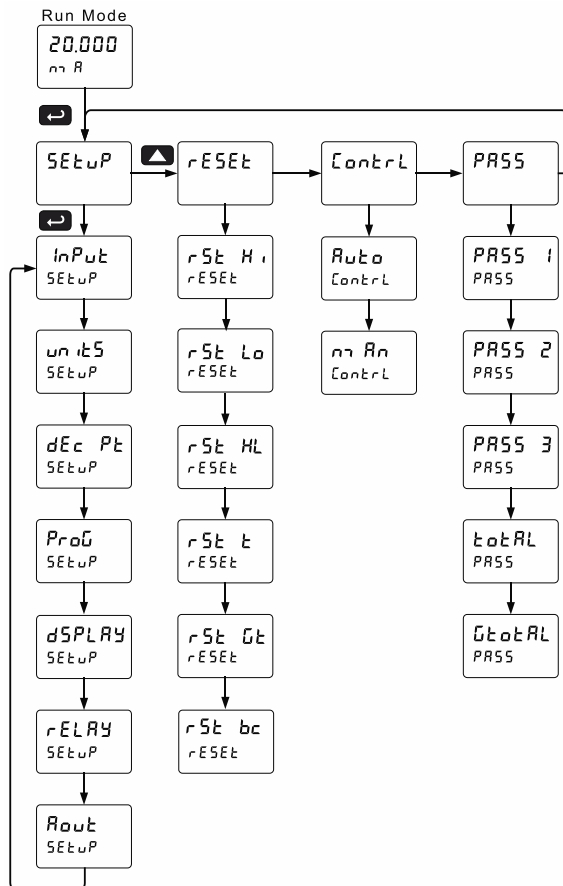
Run Mode

20.000
mA

SEtuP

rESEt

Contrl

PASS

InPut
SEtuP

rSt Hi
rESEt

Auto
Contrl

PASS 1
PASS

unitS
SEtuP

rSt Lo
rESEt

mAn
Contrl

PASS 2
PASS

dEc Pt
SEtuP

rSt HL
rESEt

PASS 3
PASS

ProG
SEtuP

rSt t
rESEt

totAL
PASS

dSPLAY
SEtuP

rSt Gt
rESEt

GtotAL
PASS

rELAY
SEtuP

rSt bc
rESEt

Aout
SEtuP